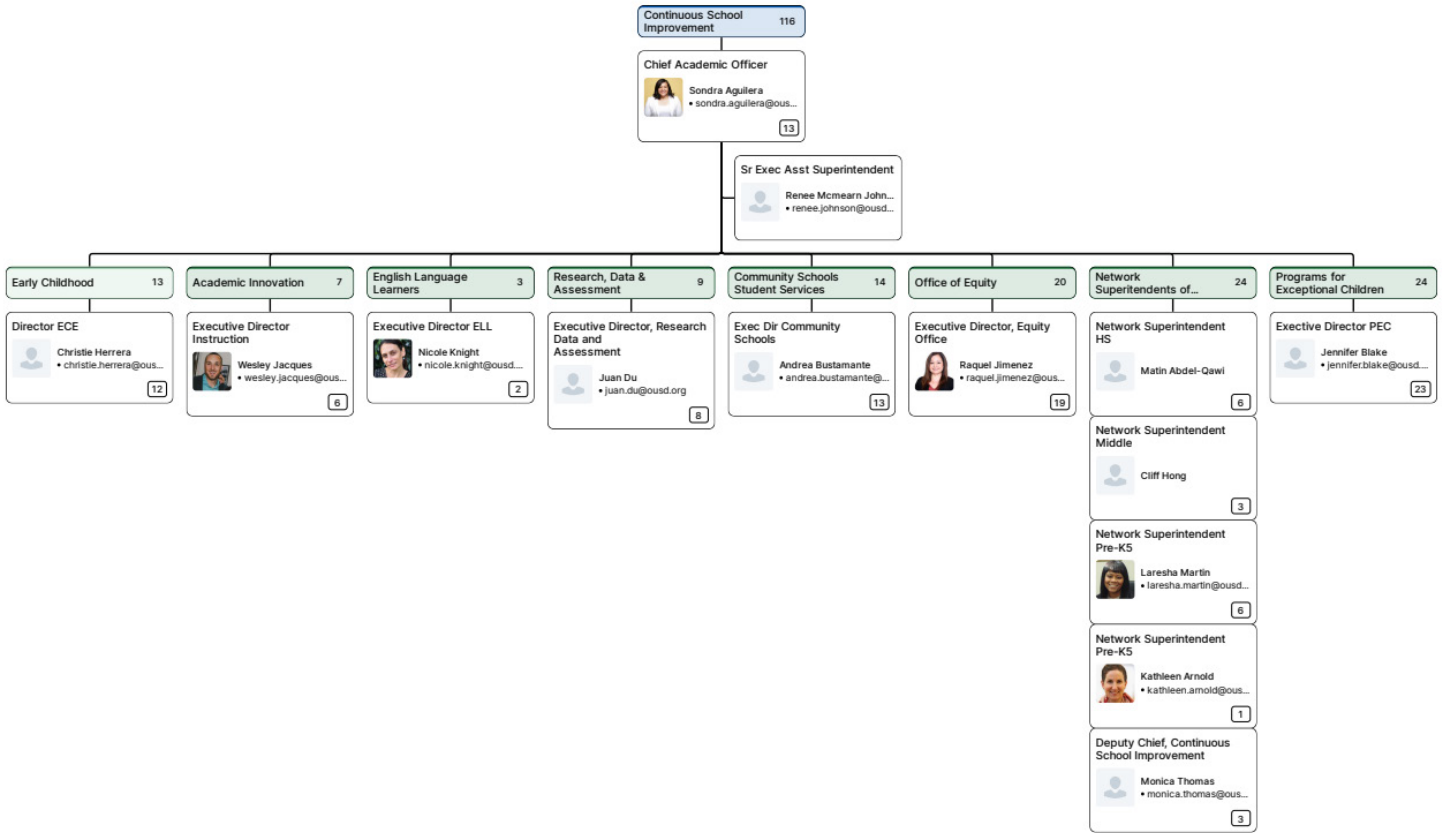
Continuous School Improvement 116

Chief Academic Officer
Sondra Aguilera
• sondra.aguilera@ous...
13

Sr Exec Asst Superintendent
Renee Mcmearn John...
• renee.johnson@ousd...

Early Childhood 13
Director ECE
Christie Herrera
• christie.herrera@ous...
12

Academic Innovation 7
Executive Director Instruction
Wesley Jacques
• wesley.jacques@ous...
6

English Language Learners 3
Executive Director ELL
Nicole Knight
• nicole.knight@ousd....
2

Research, Data & Assessment 9
Executive Director, Research Data and Assessment
Juan Du
• juan.du@ousd.org
8

Community Schools Student Services 14
Exec Dir Community Schools
Andrea Bustamante
• andrea.bustamante@...
13

Office of Equity 20
Executive Director, Equity Office
Raquel Jimenez
• raquel.jimenez@ous...
19

Network Superitendents of... 24
Network Superintendent HS
Matin Abdel-Qawi
6

Network Superintendent Middle
Cliff Hong
3

Network Superintendent Pre-K5
Laresha Martin
• laresha.martin@ousd...
6

Network Superintendent Pre-K5
Kathleen Arnold
• kathleen.arnold@ous...
1

Deputy Chief, Continuous School Improvement
Monica Thomas
• monica.thomas@ous...
3

Programs for Exceptional Children 24
Exective Director PEC
Jennifer Blake
• jennifer.blake@ousd....
23